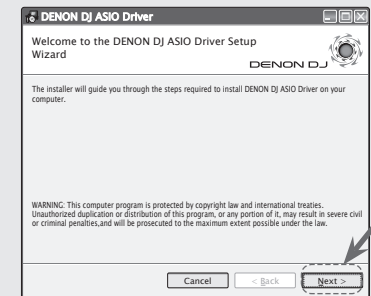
DENON DJ ASIO Driver

Welcome to the DENON DJ ASIO Driver Setup Wizard

DENON DJ

The installer will guide you through the steps required to install DENON DJ ASIO Driver on your computer.

WARNING: This computer program is protected by copyright law and international treaties. Unauthorized duplication or distribution of this program, or any portion of it, may result in severe civil or criminal penalties,and will be prosecuted to the maximum extent possible under the law.

Cancel

< Back

Next >